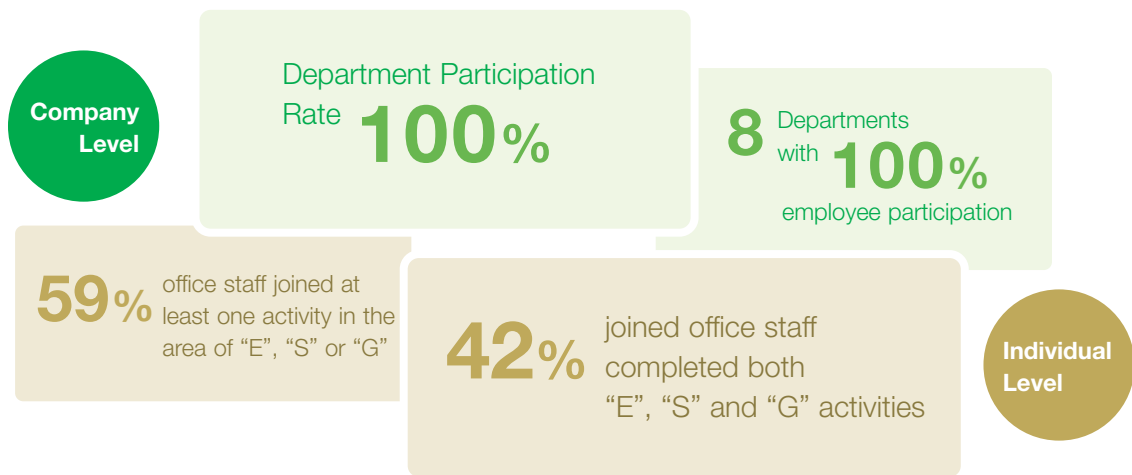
Company Level

Department Participation Rate 100%

8 Departments with 100% employee participation

59% office staff joined at least one activity in the area of “E”, “S” or “G”

42% joined office staff completed both “E”, “S” and “G” activities

Individual Level